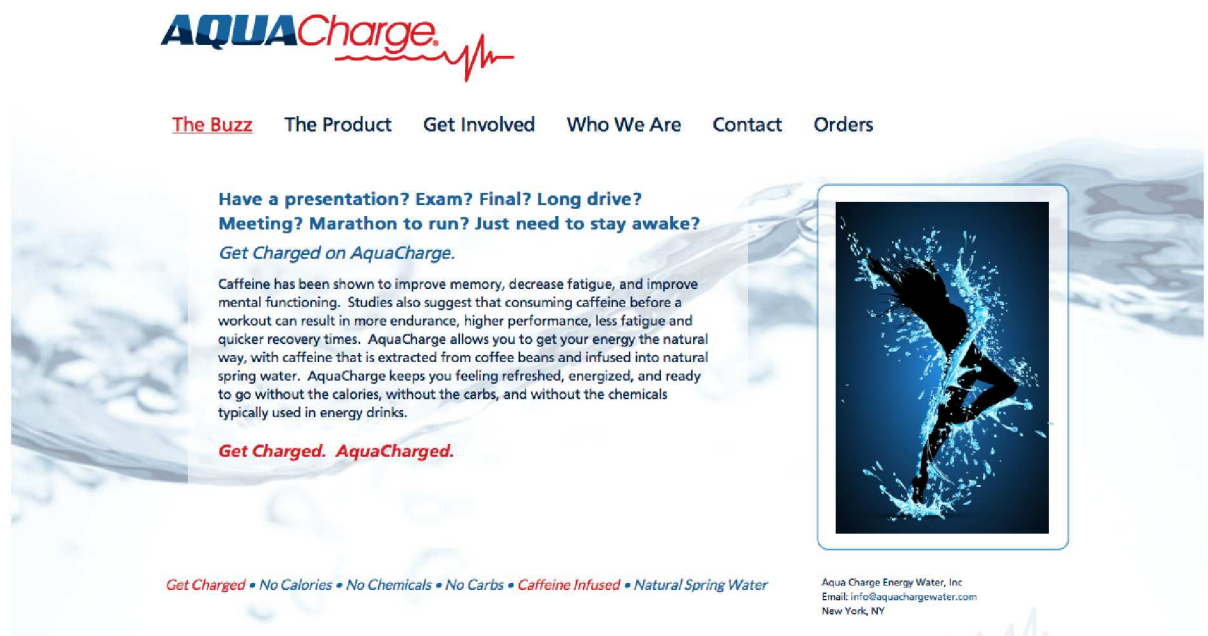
AQUACharge.

The Buzz The Product Get Involved Who We Are Contact Orders

Have a presentation? Exam? Final? Long drive? Meeting? Marathon to run? Just need to stay awake?

Get Charged on AquaCharge.

Caffeine has been shown to improve memory, decrease fatigue, and improve mental functioning. Studies also suggest that consuming caffeine before a workout can result in more endurance, higher performance, less fatigue and quicker recovery times. AquaCharge allows you to get your energy the natural way, with caffeine that is extracted from coffee beans and infused into natural spring water. AquaCharge keeps you feeling refreshed, energized, and ready to go without the calories, without the carbs, and without the chemicals typically used in energy drinks.

Get Charged. AquaCharged.

Get Charged • No Calories • No Chemicals • No Carbs • Caffeine Infused • Natural Spring Water

Aqua Charge Energy Water, Inc
Email: info@aquachargewater.com
New York, NY